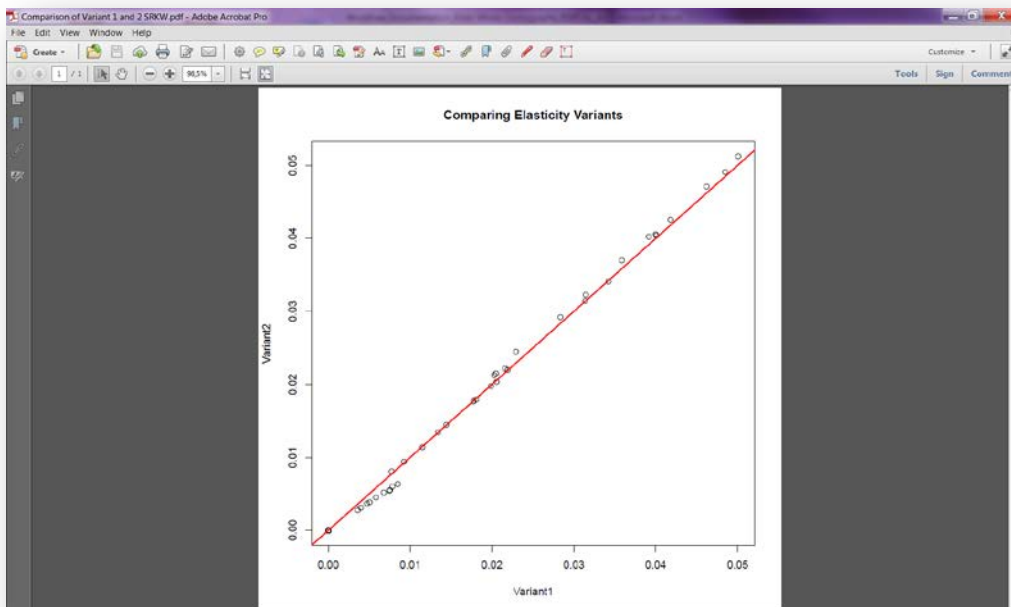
Comparison of Variant 1 and 2 SRKW.pdf - Adobe Acrobat Pro

File Edit View Window Help

Create

Customize

1 / 1

98,5%

Tools Sign Comment

Comparing Elasticity Variants

Variant2

0.00
0.01
0.02
0.03
0.04
0.05

0.00
0.01
0.02
0.03
0.04
0.05

Variant1